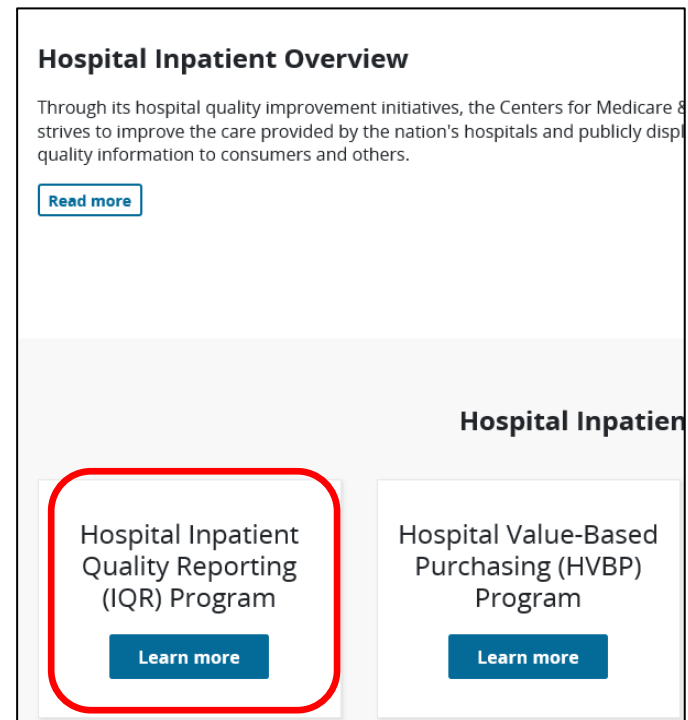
Hospital Inpatient Overview

Through its hospital quality improvement initiatives, the Centers for Medicare & strives to improve the care provided by the nation's hospitals and publicly displ quality information to consumers and others.

Read more

Hospital Inpatien

Hospital Inpatient Quality Reporting (IQR) Program

Learn more

Hospital Value-Based Purchasing (HVBP) Program

Learn more